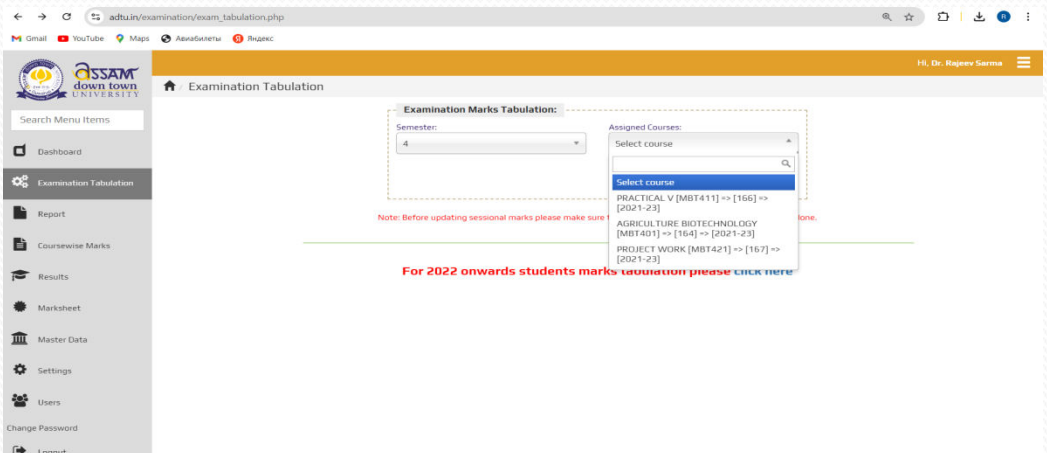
adtu.in/examination/exam_tabulation.php

Gmail YouTube Maps Авиабилеты Яндекс

R

assam down town UNIVERSITY

Hi, Dr. Rajeev Sarma

Search Menu Items

Dashboard

Examination Tabulation

Report

Coursewise Marks

Results

Marksheet

Master Data

Settings

Users

Change Password

Logout

Examination Tabulation

Examination Marks Tabulation:

Semester:

4

Assigned Courses:

Select course

Select course

PRACTICAL V [MBT411] => [166] => [2021-23]

AGRICULTURE BIOTECHNOLOGY [MBT401] => [164] => [2021-23]

PROJECT WORK [MBT421] => [167] => [2021-23]

Note: Before updating sessional marks please make sure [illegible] done.

For 2022 onwards students marks tabulation please click here